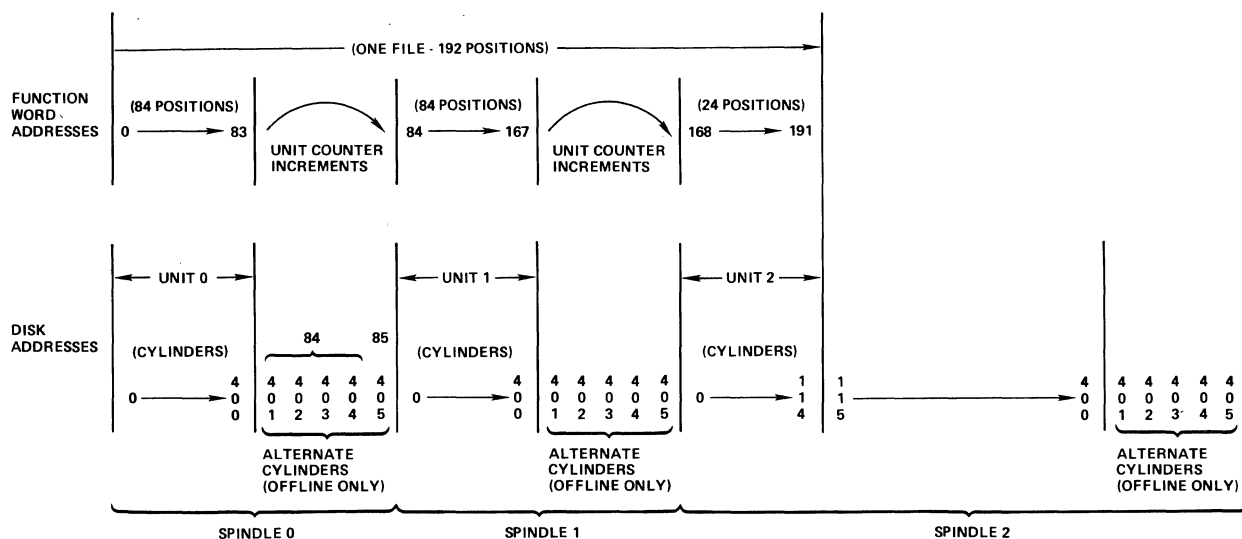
(ONE FILE - 192 POSITIONS)

FUNCTION WORD ADDRESSES

(84 POSITIONS)
0 83

UNIT COUNTER INCREMENTS

(84 POSITIONS)
84 167

UNIT COUNTER INCREMENTS

(24 POSITIONS)
168 191

UNIT 0

UNIT 1

UNIT 2

DISK ADDRESSES

(CYLINDERS)
0 400

84 85

401 402 403 404 405

ALTERNATE CYLINDERS (OFFLINE ONLY)

(CYLINDERS)
0 400

401 402 403 404 405

ALTERNATE CYLINDERS (OFFLINE ONLY)

(CYLINDERS)
0 114

115 400

401 402 403 404 405

ALTERNATE CYLINDERS (OFFLINE ONLY)

SPINDLE 0

SPINDLE 1

SPINDLE 2